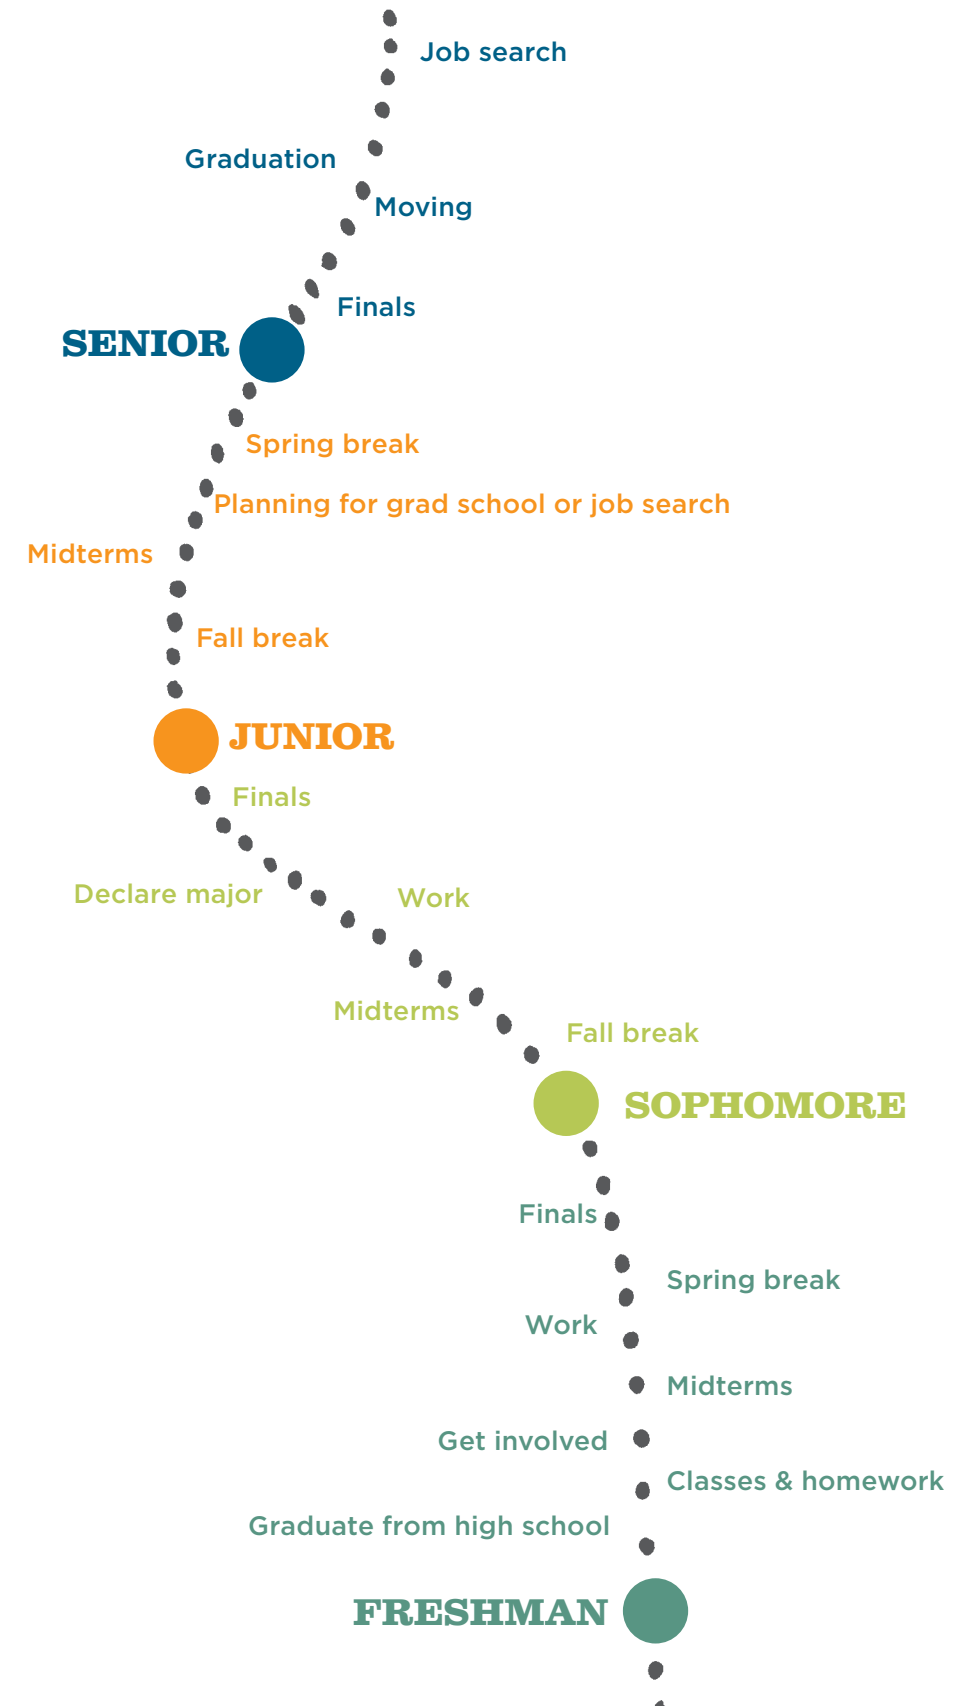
Job search

Graduation

Moving

Finals

SENIOR

Spring break

Planning for grad school or job search

Midterms

Fall break

JUNIOR

Finals

Declare major

Work

Midterms

Fall break

SOPHOMORE

Finals

Spring break

Work

Midterms

Get involved

Classes & homework

Graduate from high school

FRESHMAN